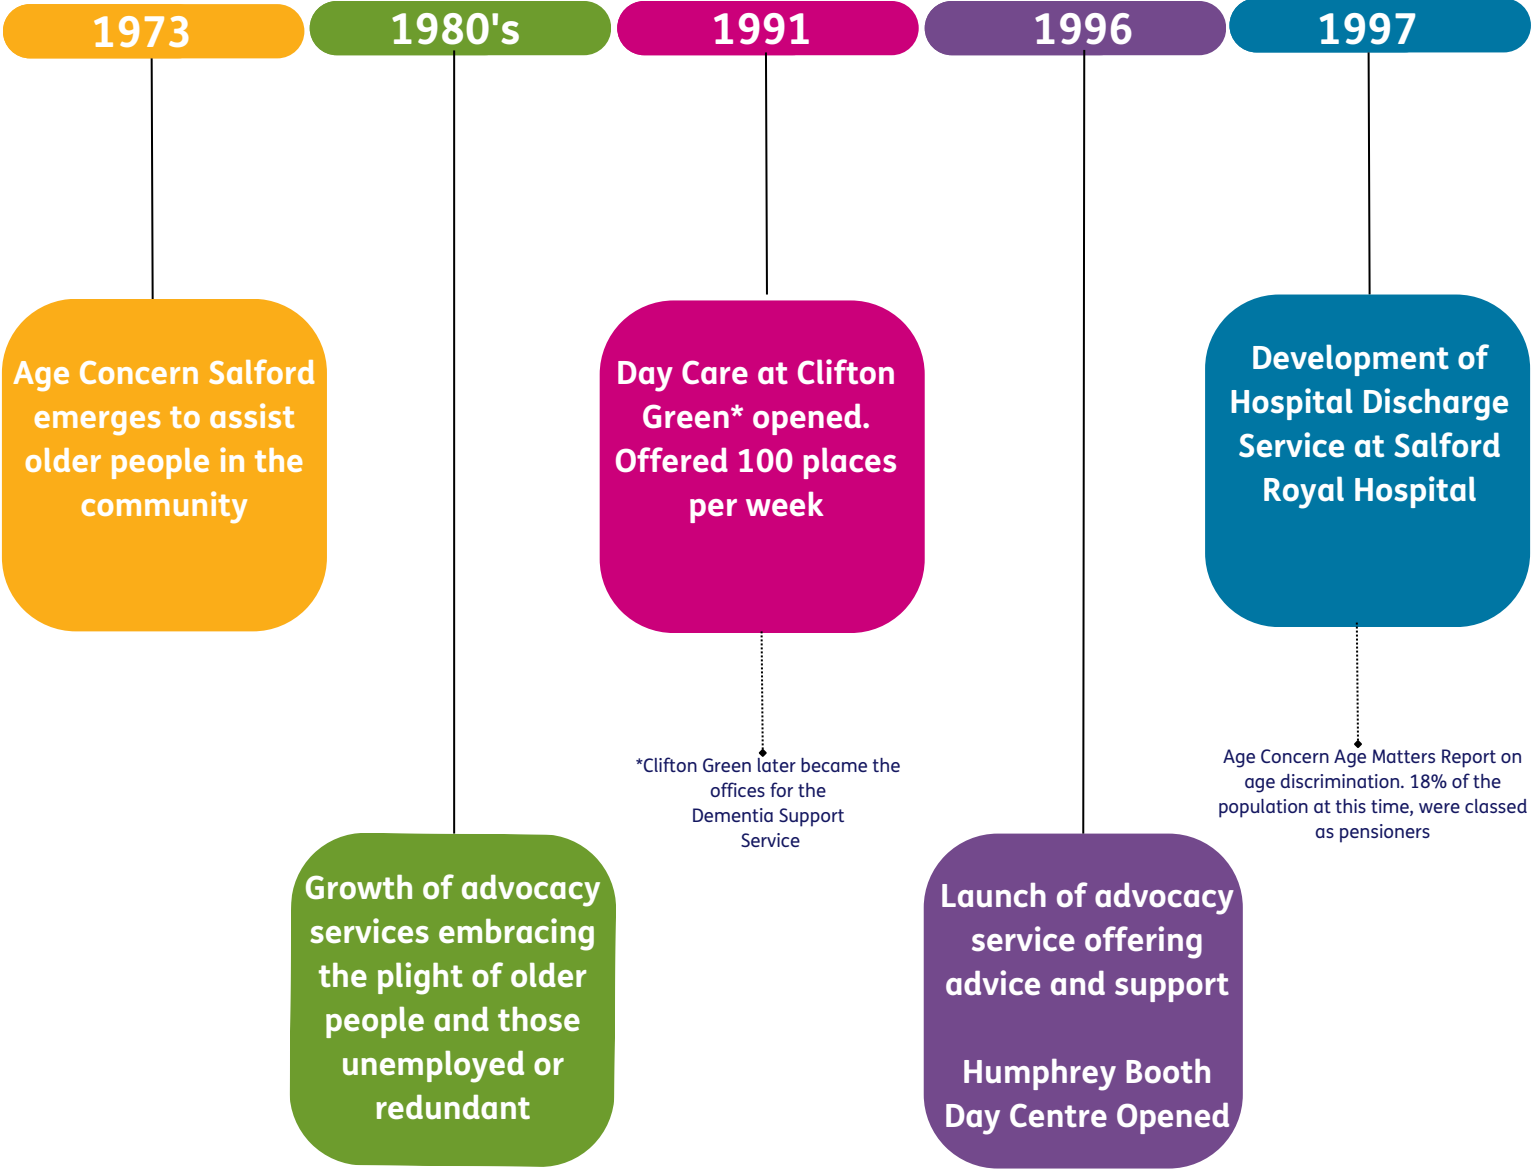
1973

1980's

1991

1996

1997

Age Concern Salford emerges to assist older people in the community

Growth of advocacy services embracing the plight of older people and those unemployed or redundant

Day Care at Clifton Green* opened. Offered 100 places per week

*Clifton Green later became the offices for the Dementia Support Service

Launch of advocacy service offering advice and support

Humphrey Booth Day Centre Opened

Development of Hospital Discharge Service at Salford Royal Hospital

Age Concern Age Matters Report on age discrimination. 18% of the population at this time, were classed as pensioners